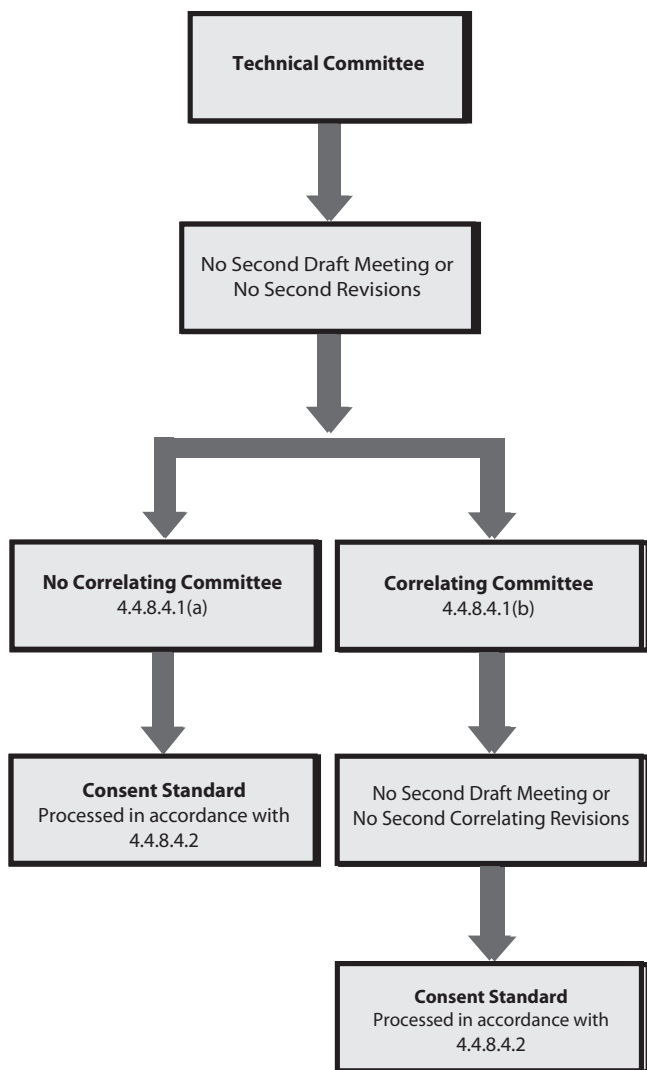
Technical Committee

No Second Draft Meeting or No Second Revisions

No Correlating Committee
4.4.8.4.1(a)

Consent Standard
Processed in accordance with 4.4.8.4.2

Correlating Committee
4.4.8.4.1(b)

No Second Draft Meeting or No Second Correlating Revisions

Consent Standard
Processed in accordance with 4.4.8.4.2